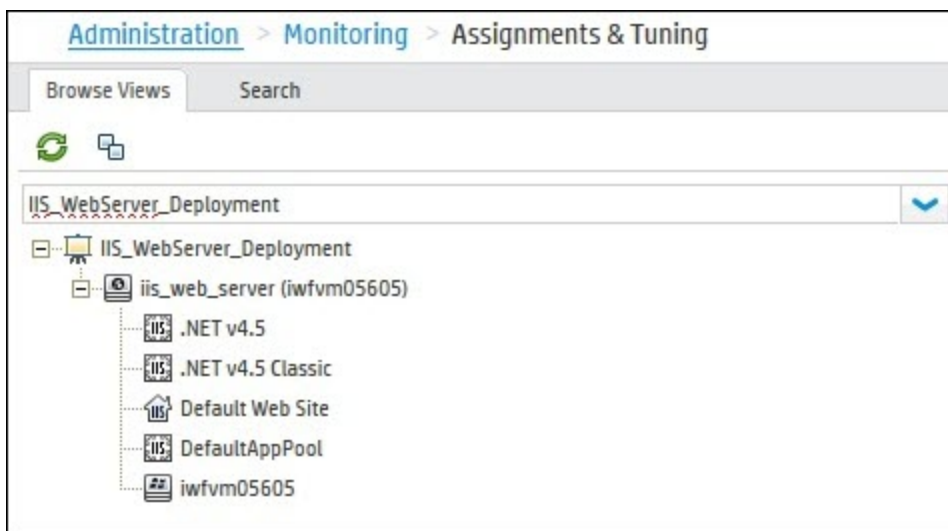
Administration > Monitoring > Assignments & Tuning

Browse Views

Search

IIS_WebServer_Deployment

IIS_WebServer_Deployment

iis_web_server (iwfvm05605)

.NET v4.5

.NET v4.5 Classic

Default Web Site

DefaultAppPool

iwfvm05605